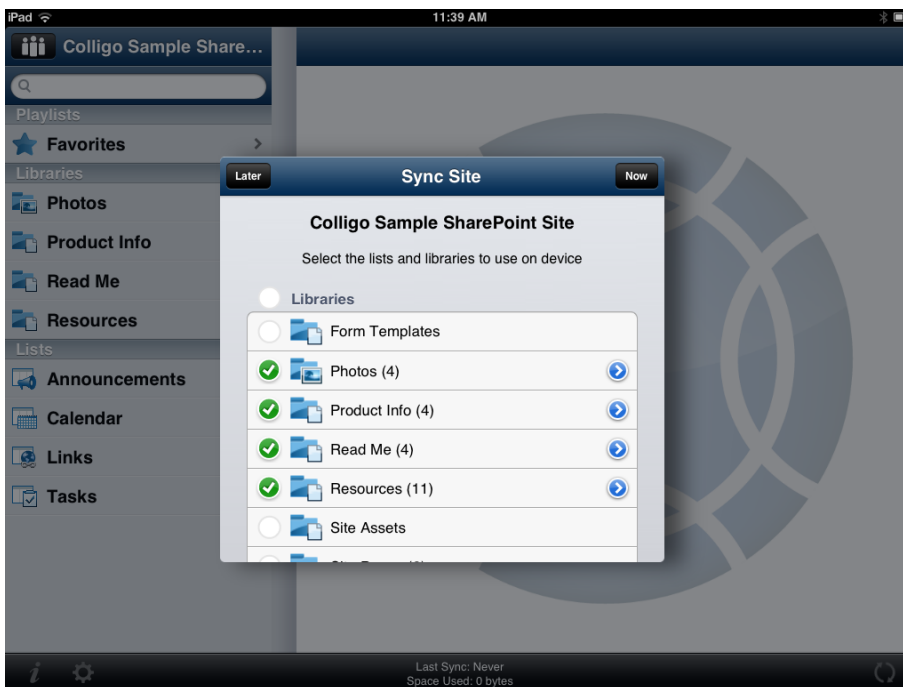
iPad
11:39 AM

Colligo Sample Share...

Playlists
Favorites
Libraries
Photos
Product Info
Read Me
Resources
Lists
Announcements
Calendar
Links
Tasks

Later
Sync Site
Now

Colligo Sample SharePoint Site

Select the lists and libraries to use on device

Libraries
Form Templates
Photos (4)
Product Info (4)
Read Me (4)
Resources (11)
Site Assets
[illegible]

i
Last Sync: Never
Space Used: 0 bytes